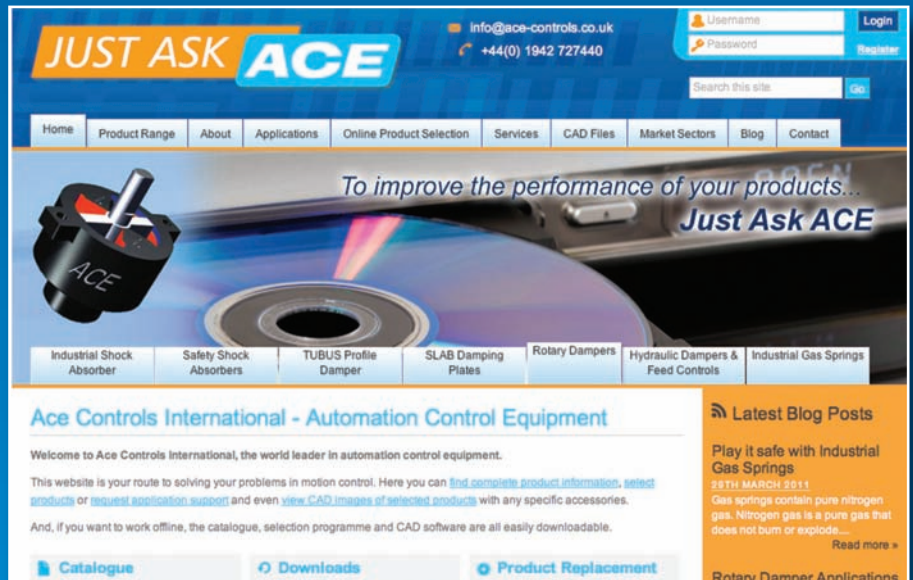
JUST ASK ACE

info@ace-controls.co.uk
+44(0) 1942 727440

Username
Password
Login
Register

Search this site
Go

Home | Product Range | About | Applications | Online Product Selection | Services | CAD Files | Market Sectors | Blog | Contact

To improve the performance of your products...
Just Ask ACE

ACE

Industrial Shock Absorber | Safety Shock Absorbers | TUBUS Profile Damper | SLAB Damping Plates | Rotary Dampers | Hydraulic Dampers & Feed Controls | Industrial Gas Springs

Ace Controls International - Automation Control Equipment

Welcome to Ace Controls International, the world leader in automation control equipment.

This website is your route to solving your problems in motion control. Here you can find complete product information, select products or request application support and even view CAD images of selected products with any specific accessories.

And, if you want to work offline, the catalogue, selection programme and CAD software are all easily downloadable.

Catalogue
Downloads
Product Replacement

Latest Blog Posts

Play it safe with Industrial Gas Springs
29TH MARCH 2011
Gas springs contain pure nitrogen gas. Nitrogen gas is a pure gas that does not burn or explode....
Read more »

Rotary Damper Applications